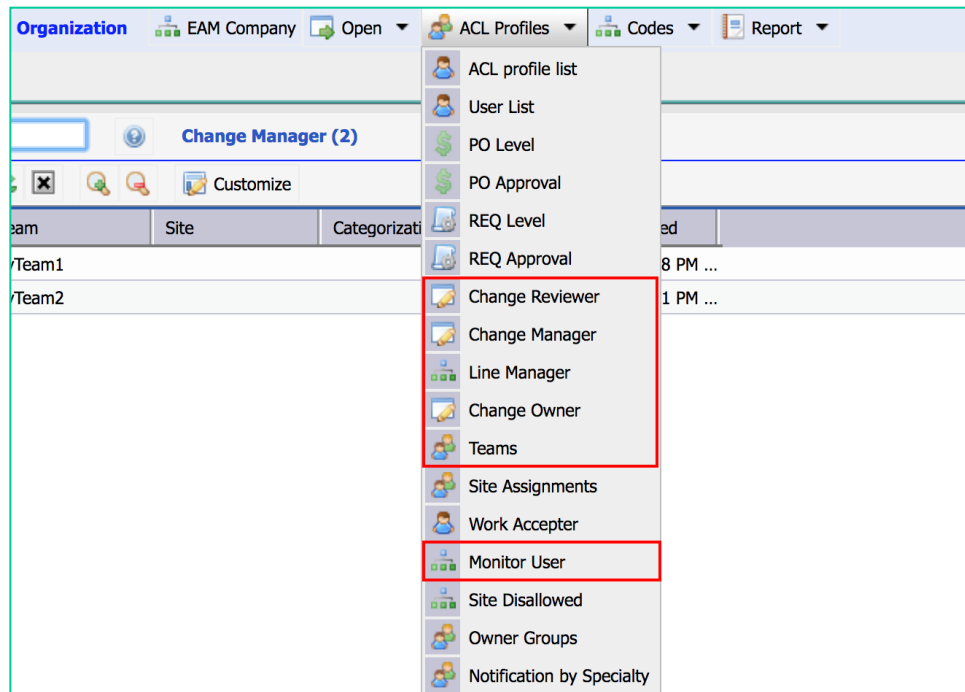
Organization EAM Company Open ACL Profiles Codes Report

Change Manager (2)

Customize

| eam | Site | Categorizati | ed |
|---|---|---|---|
| yTeam1 | | | 8 PM ... |
| yTeam2 | | | 1 PM ... |

ACL profile list
User List
PO Level
PO Approval
REQ Level
REQ Approval
Change Reviewer
Change Manager
Line Manager
Change Owner
Teams
Site Assignments
Work Accepter
Monitor User
Site Disallowed
Owner Groups
Notification by Specialty